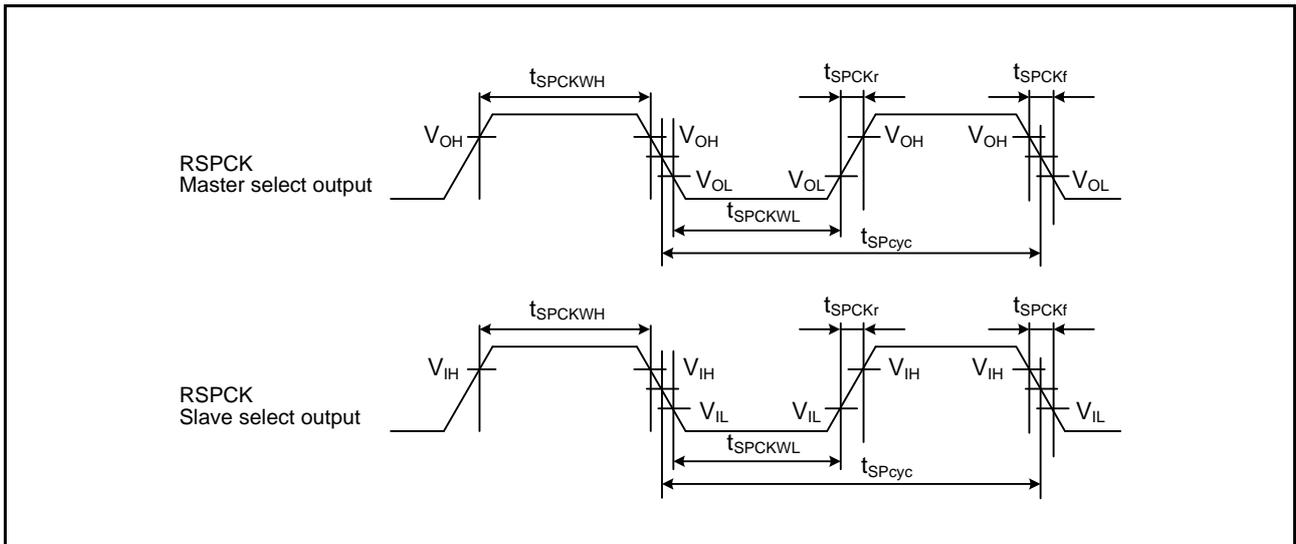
$t_{SPCKWH}$

$t_{SPCKr}$

$t_{SPCKf}$

$V_{OH}$

$V_{OH}$

$V_{OH}$

$V_{OH}$

RSPCK
Master select output

$V_{OL}$

$V_{OL}$

$V_{OL}$

$t_{SPCKWL}$

$t_{SPcyc}$

$t_{SPCKWH}$

$t_{SPCKr}$

$t_{SPCKf}$

$V_{IH}$

$V_{IH}$

$V_{IH}$

$V_{IH}$

RSPCK
Slave select output

$V_{IL}$

$V_{IL}$

$V_{IL}$

$t_{SPCKWL}$

$t_{SPcyc}$